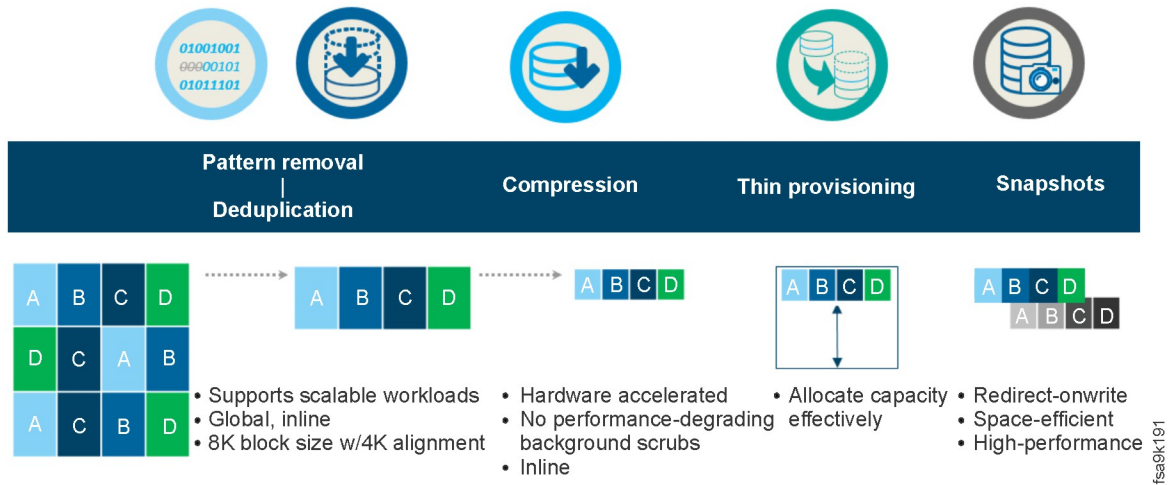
01001001
00000101
01011101

Pattern removal
|
Deduplication

Compression

Thin provisioning

Snapshots

| A | B | C | D |
|---|---|---|---|
| D | C | A | B |
| A | C | B | D |

A B C D

A B C D

A B C D

A B C D
A B C D

• Supports scalable workloads
• Global, inline
• 8K block size w/4K alignment

• Hardware accelerated
• No performance-degrading background scrubs
• Inline

• Allocate capacity effectively

• Redirect-onwrite
• Space-efficient
• High-performance

fsa9k191